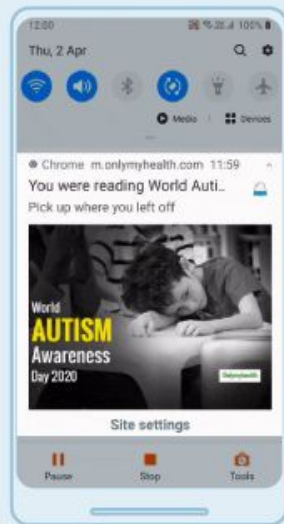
12:00 100%

Thu, 2 Apr

Media | Devices

Chrome m.onlymyhealth.com 11:59

You were reading World Auti...

Pick up where you left off

World
AUTISM
Awareness
Day 2020

Onlymyhealth

Site settings

Pause

Stop

Tools